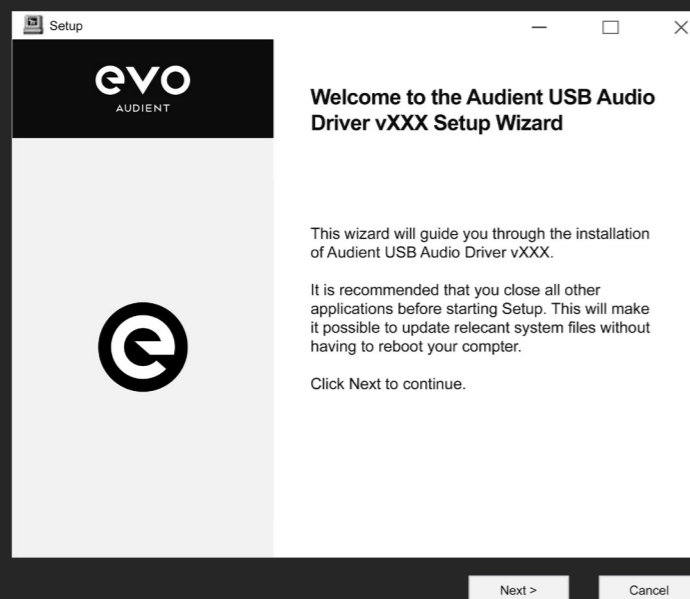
Setup

evo
AUDIENT

Welcome to the Audient USB Audio Driver vXXX Setup Wizard

This wizard will guide you through the installation of Audient USB Audio Driver vXXX.

It is recommended that you close all other applications before starting Setup. This will make it possible to update relecant system files without having to reboot your compter.

Click Next to continue.

Next >

Cancel